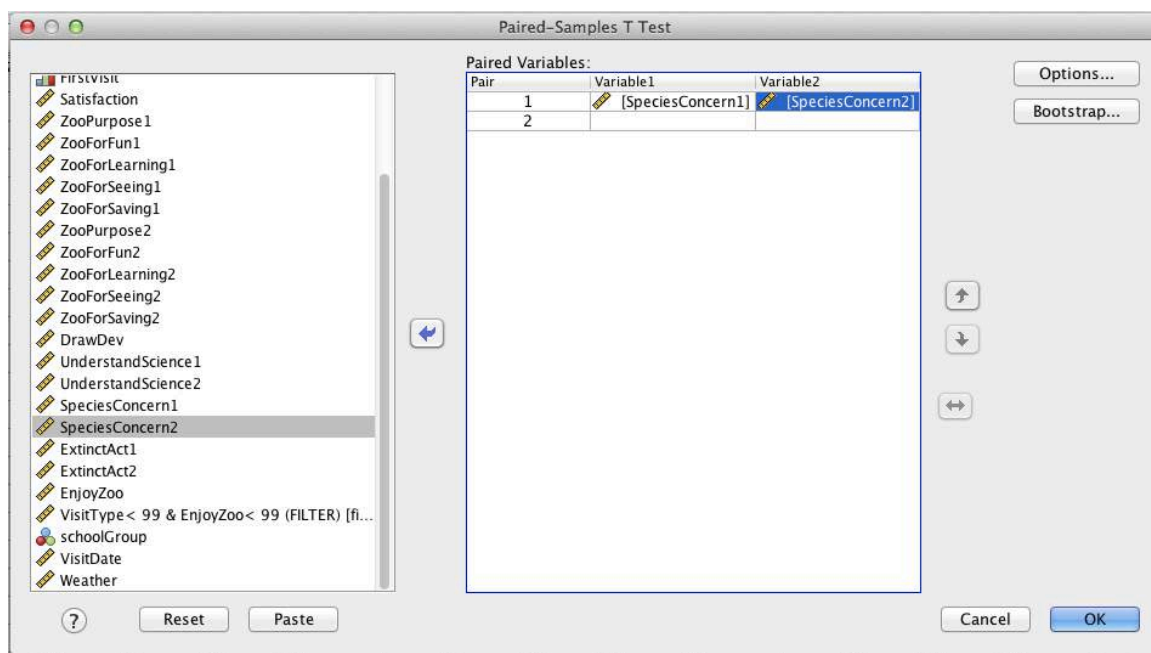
Paired-Samples T Test

FirstVisit
Satisfaction
ZooPurpose1
ZooForFun1
ZooForLearning1
ZooForSeeing1
ZooForSaving1
ZooPurpose2
ZooForFun2
ZooForLearning2
ZooForSeeing2
ZooForSaving2
DrawDev
UnderstandScience1
UnderstandScience2
SpeciesConcern1
SpeciesConcern2
ExtinctAct1
ExtinctAct2
EnjoyZoo
VisitType< 99 & EnjoyZoo< 99 (FILTER) [fi...
schoolGroup
VisitDate
Weather

Paired Variables:

| Pair | Variable1 | Variable2 |
|---|---|---|
| 1 | [SpeciesConcern1] | [SpeciesConcern2] |
| 2 | | |

Options...
Bootstrap...

?
Reset
Paste
Cancel
OK